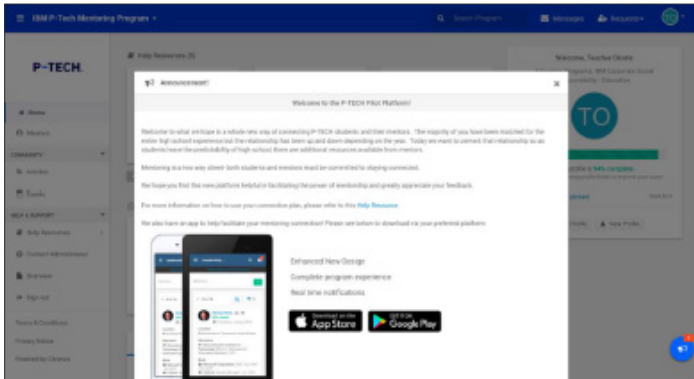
IBM P-Tech Mentoring Program

Search Program

Messages

Requests

P-TECH

Home

Mentors

COMMUNITY

Articles

Events

HELP & SUPPORT

Help Resources

Contact Administrator

Overview

Sign out

Terms & Conditions

Privacy Notice

Powered by Chronus

Help Resources (3)

Welcome, Teacher Onate

TO

Announcement

×

Welcome to the P-TECH Pilot Platform!

Welcome to what we hope is a whole new way of connecting P-TECH students and their mentors. The majority of you have been matched for the entire high school experience but the relationship has been up and down depending on the year. Today we want to cement that relationship so as students leave the predictability of high school there are additional resources available from mentors.

Mentoring is a two way street- both students and mentors need be committed to staying connected.

We hope you find this new platform helpful in facilitating the power of mentorship and greatly appreciate your feedback.

For more information on how to use your connection plan, please refer to this Help Resource.

We also have an app to help facilitate your mentoring connection! Please see below to download via your preferred platform:

Enhanced New Design

Complete program experience

Real time notifications

Download on the App Store

GET IT ON Google Play